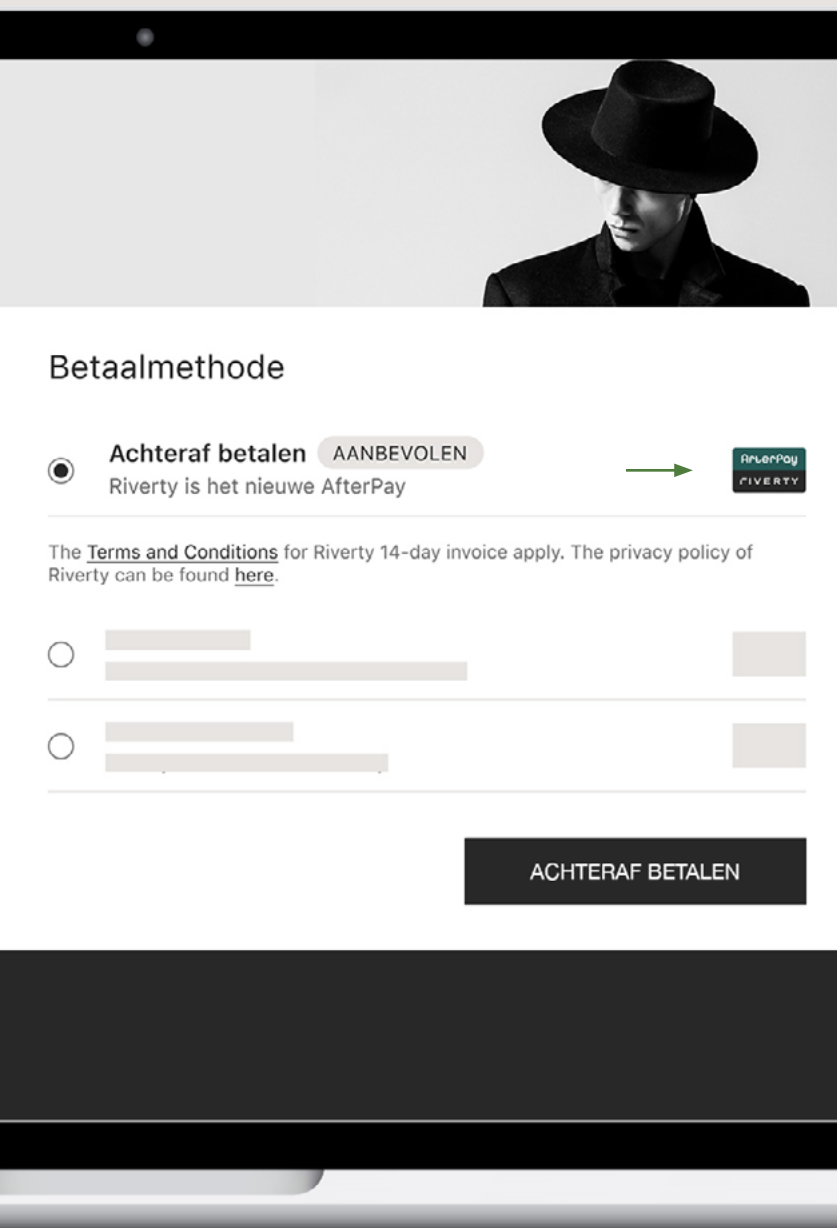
Betaalmethode

Achteraf betalen AANBEVOLEN
Riverty is het nieuwe AfterPay

AfterPay
RIVERTY

The Terms and Conditions for Riverty 14-day invoice apply. The privacy policy of Riverty can be found here.

ACHTERAF BETALEN